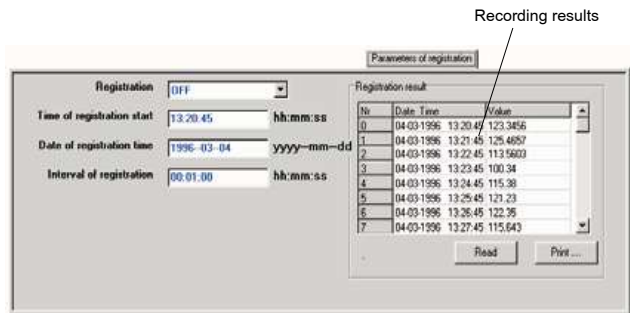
Recording results

Parameters of registration

Registration OFF

Time of registration start 13:20:45 hh:mm:ss

Date of registration time 1996-03-04 yyyy-mm-dd

Interval of registration 00:01:00 hh:mm:ss

Registration result

| Nr | Date Time | Value |
|---|---|---|
| 0 | 04-03-1996 13:20:45 | 123.3456 |
| 1 | 04-03-1996 13:21:45 | 125.4657 |
| 2 | 04-03-1996 13:22:45 | 113.5603 |
| 3 | 04-03-1996 13:23:45 | 100.34 |
| 4 | 04-03-1996 13:24:45 | 115.38 |
| 5 | 04-03-1996 13:25:45 | 121.23 |
| 6 | 04-03-1996 13:26:45 | 122.35 |
| 7 | 04-03-1996 13:27:45 | 115.643 |

Read Print ...